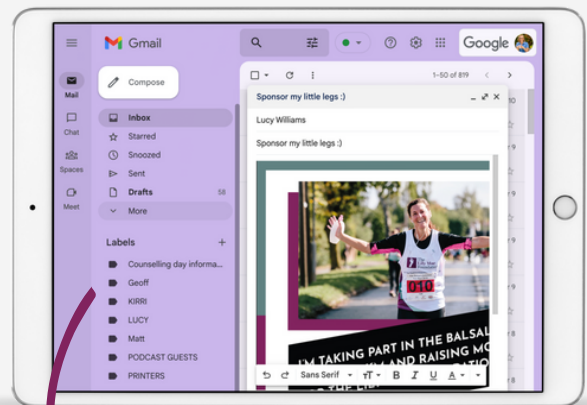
Gmail

Google

Mail

Chat

Spaces

Meet

Compose

Inbox

Starred

Snoozed

Sent

Drafts 58

More

Labels +

Counselling day informa...

Geoff

KIRRI

LUCY

Matt

PODCAST GUESTS

PRINTERS

1–50 of 819

Sponsor my little legs :)

Lucy Williams

Sponsor my little legs :)

010

I'M TAKING PART IN THE BALSAL
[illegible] AND RAISING MO

Sans Serif